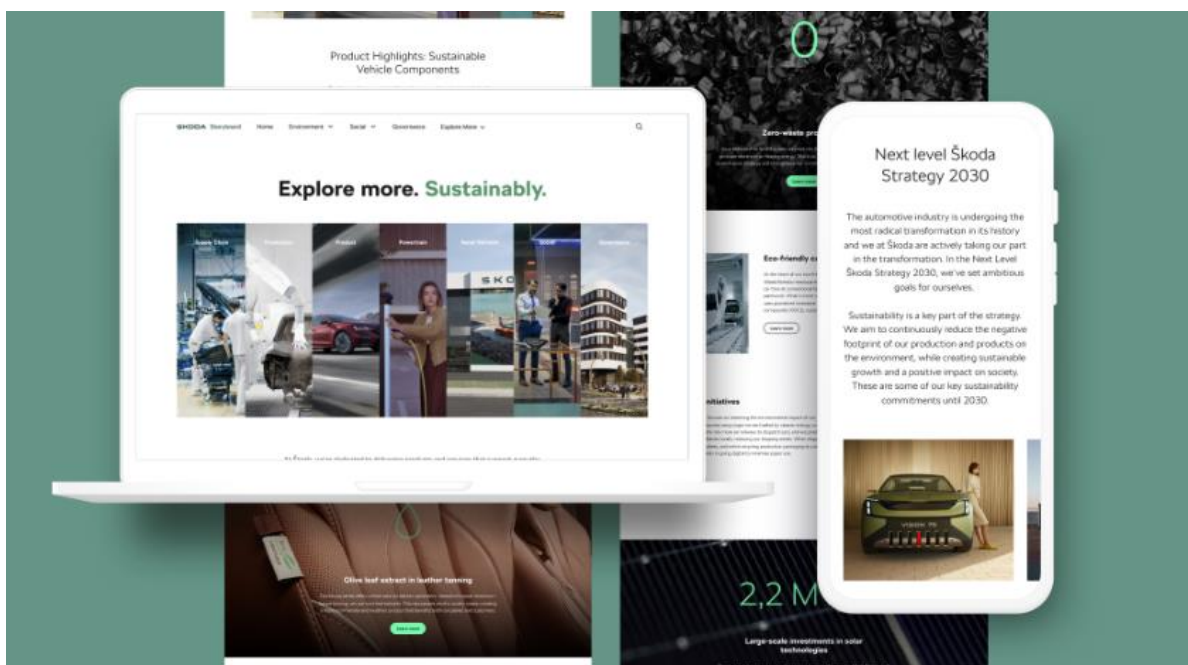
Product Highlights: Sustainable Vehicle Components

ŠKODA Storyboard Home Environment Social Governance Explore More

Explore more. Sustainably.

Supply Chain Production Product Powertrain Social Vehicle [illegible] Governance

Zero-waste pro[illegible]

Eco-friendly c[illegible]

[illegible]nitiatives

Olive leaf extract in leather tanning

Learn more

2,2 M

Large-scale investments in solar technologies

Next level Škoda Strategy 2030

The automotive industry is undergoing the most radical transformation in its history and we at Škoda are actively taking our part in the transformation. In the Next Level Škoda Strategy 2030, we've set ambitious goals for ourselves.

Sustainability is a key part of the strategy. We aim to continuously reduce the negative footprint of our production and products on the environment, while creating sustainable growth and a positive impact on society. These are some of our key sustainability commitments until 2030.

VISION 7S